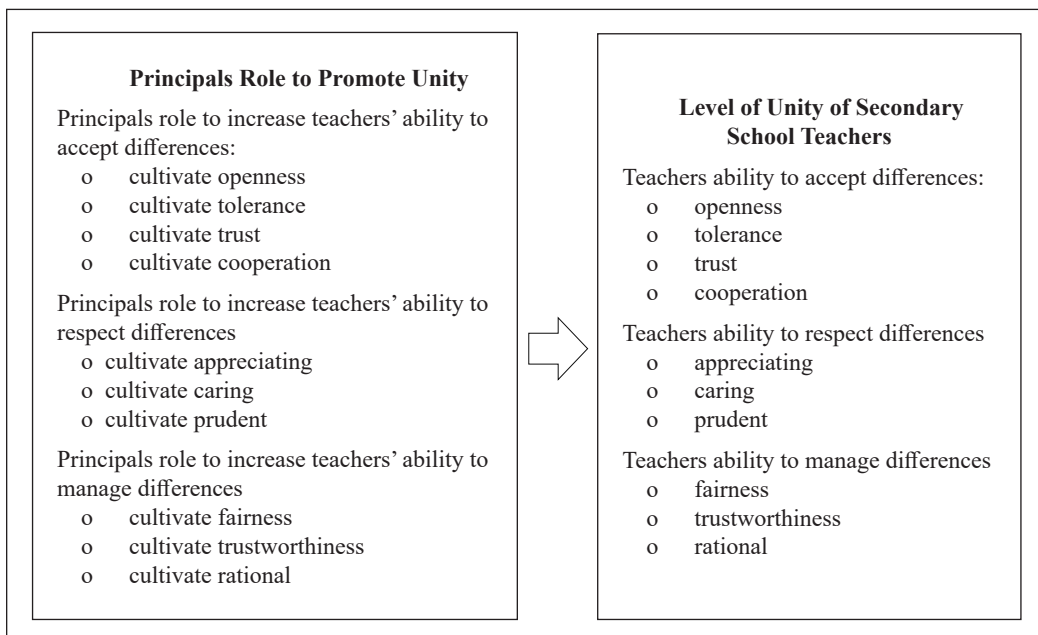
**Principals Role to Promote Unity**

Principals role to increase teachers' ability to accept differences:
- o cultivate openness
- o cultivate tolerance
- o cultivate trust
- o cultivate cooperation

Principals role to increase teachers' ability to respect differences
- o cultivate appreciating
- o cultivate caring
- o cultivate prudent

Principals role to increase teachers' ability to manage differences
- o cultivate fairness
- o cultivate trustworthiness
- o cultivate rational

**Level of Unity of Secondary School Teachers**

Teachers ability to accept differences:
- o openness
- o tolerance
- o trust
- o cooperation

Teachers ability to respect differences
- o appreciating
- o caring
- o prudent

Teachers ability to manage differences
- o fairness
- o trustworthiness
- o rational